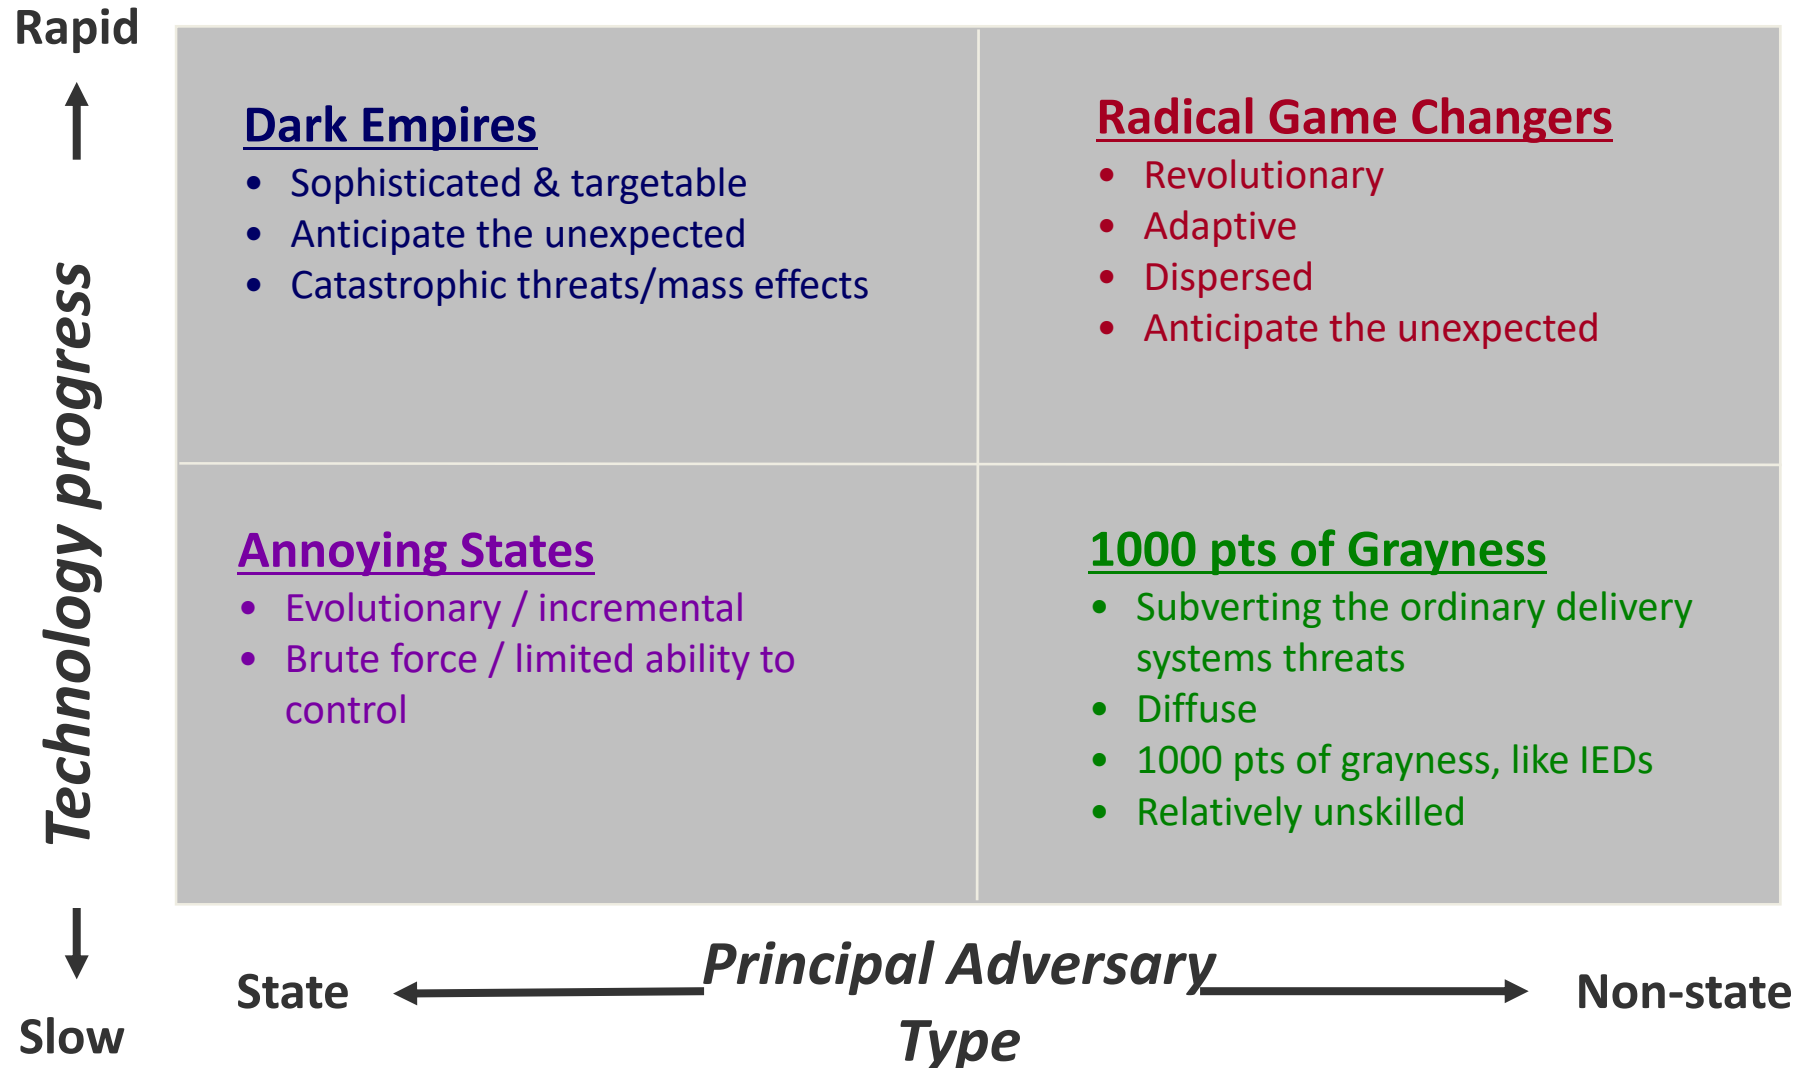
Rapid

Technology progress

Slow

Dark Empires
- Sophisticated & targetable
- Anticipate the unexpected
- Catastrophic threats/mass effects

Radical Game Changers
- Revolutionary
- Adaptive
- Dispersed
- Anticipate the unexpected

Annoying States
- Evolutionary / incremental
- Brute force / limited ability to control

1000 pts of Grayness
- Subverting the ordinary delivery systems threats
- Diffuse
- 1000 pts of grayness, like IEDs
- Relatively unskilled

State

Principal Adversary Type

Non-state